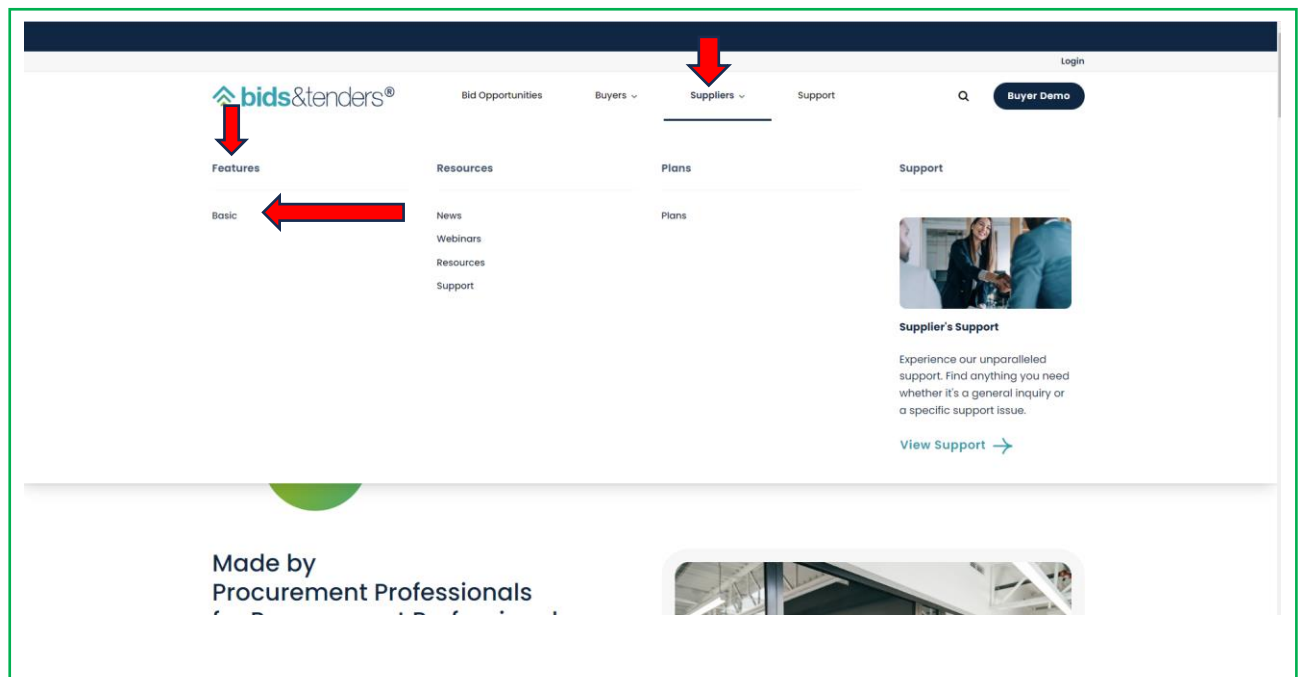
Login

bids&tenders®

Bid Opportunities

Buyers

Suppliers

Support

Buyer Demo

Features

Basic

Resources

News

Webinars

Resources

Support

Plans

Plans

Support

Supplier's Support

Experience our unparalleled support. Find anything you need whether it's a general inquiry or a specific support issue.

View Support

Made by
Procurement Professionals
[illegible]